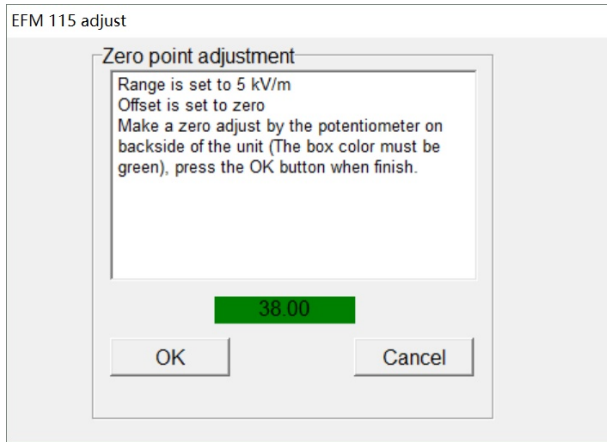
EFM 115 adjust

Zero point adjustment

Range is set to 5 kV/m
Offset is set to zero
Make a zero adjust by the potentiometer on backside of the unit (The box color must be green), press the OK button when finish.

38.00

OK

Cancel